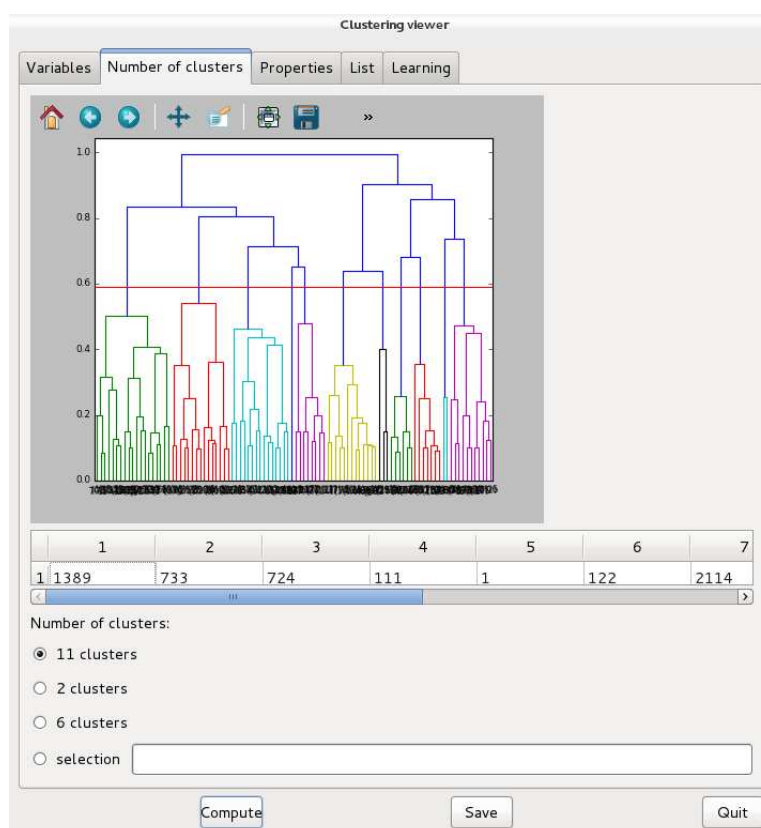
Clustering viewer

Variables | Number of clusters | Properties | List | Learning

»

1.0
0.8
0.6
0.4
0.2
0.0

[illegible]

|   | 1 | 2 | 3 | 4 | 5 | 6 | 7 |
|---|---|---|---|---|---|---|---|
| 1 | 1389 | 733 | 724 | 111 | 1 | 122 | 2114 |

Number of clusters:

11 clusters

2 clusters

6 clusters

selection

Compute | Save | Quit